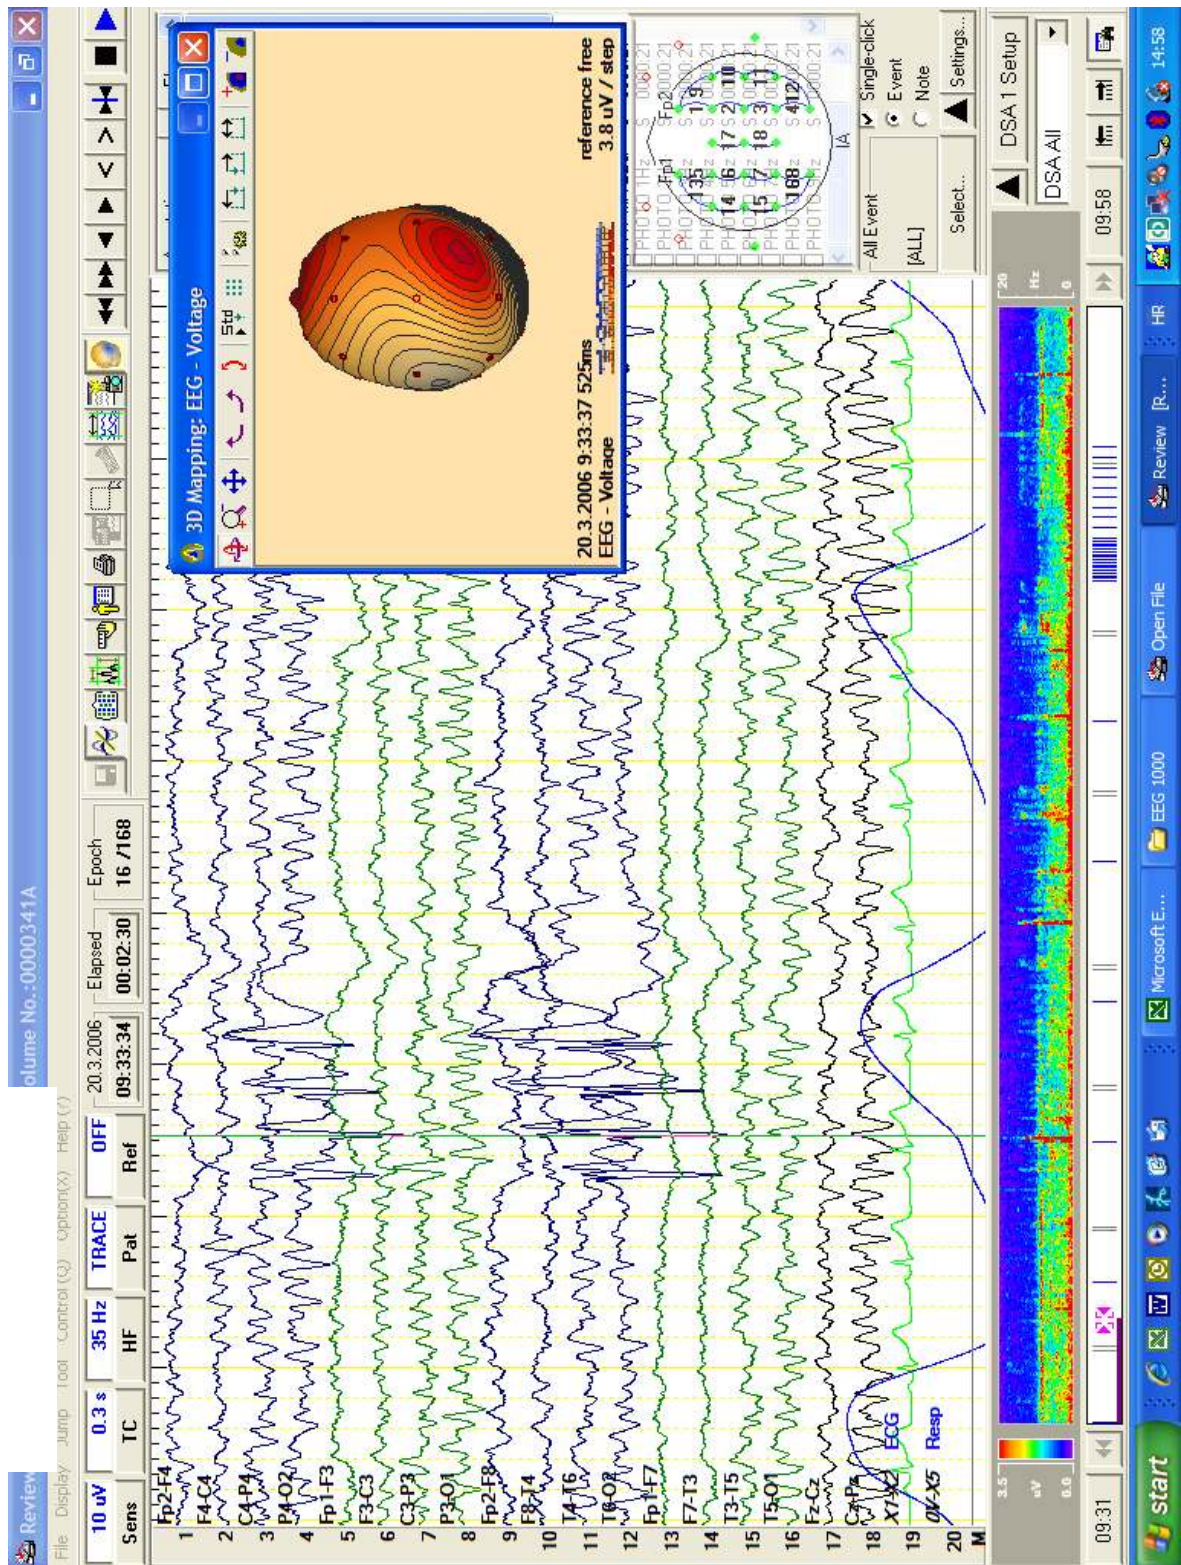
Review
olume No.:0000341A
File Display Jump Tool Control(Q) Option(X) Help(?)
10 uV Sens
0.3 s TC
35 Hz HF
TRACE Pat
OFF Ref
20.3.2006 09:33:34
Elapsed 00:02:30
Epoch 16 /168
1 Fp2-F4
2 F4-C4
3 C4-P4
4 P4-O2
5 Fp1-F3
6 F3-C3
7 C3-P3
8 P3-O1
9 Fp2-F8
10 F8-T4
11 T4-T6
12 T6-O2
13 Fp1-F7
14 F7-T3
15 T3-T5
16 T5-O1
17 Fz-Cz
18 Cz-Pz
19 X1-X2 ECG
20 0V-X5 Resp
M
3D Mapping: EEG - Voltage
20.3.2006 9:33:37 525ms
EEG - Voltage
reference free
3.8 uV / step
Std
All Event
[ALL]
Select...
Single-click
Event
Note
Settings...
DSA 1 Setup
DSA All
3.5
uV
0.0
20
Hz
0
09:31
09:58
start
Microsoft E...
EEG 1000
Open File
Review [R...
HR
14:58